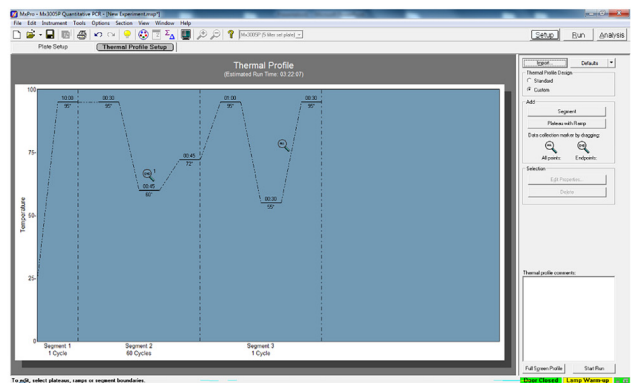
MxPro - Mx3005P Quantitative PCR - [New Experiment.mxp*]

File Edit Instrument Tools Options Section View Window Help

Mx3005P (5 filter set plate)

Setup Run Analysis

Plate Setup Thermal Profile Setup

Thermal Profile
(Estimated Run Time: 03:22:07)

100
75
50
25
0

Temperature

10:00
95°

00:30
95°

00:45
60°

00:45
72°

01:00
95°

00:30
55°

00:30
95°

Segment 1
1 Cycle

Segment 2
60 Cycles

Segment 3
1 Cycle

Import... Defaults

Thermal Profile Design
Standard
Custom

Add
Segment
Plateau with Ramp

Data collection marker by dragging:
All points Endpoints

Selection
Edit Properties...
Delete

Thermal profile comments:

Full Screen Profile Start Run

To edit, select plateaus, ramps or segment boundaries.

Door Closed Lamp Warm-up